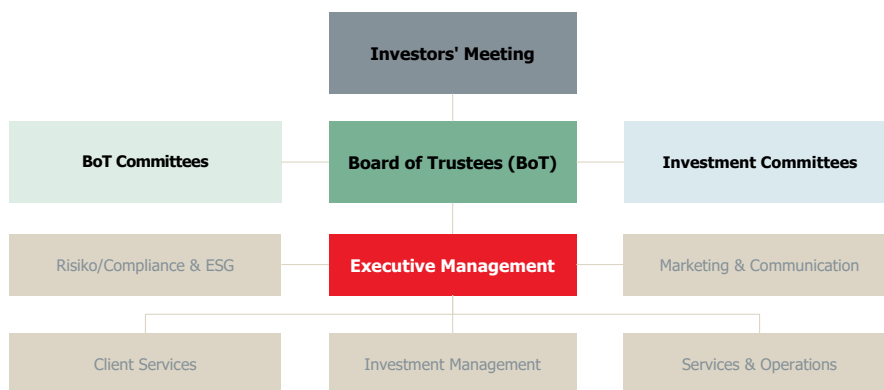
Investors' Meeting

BoT Committees

Board of Trustees (BoT)

Investment Committees

Risiko/Compliance & ESG

Executive Management

Marketing & Communication

Client Services

Investment Management

Services & Operations